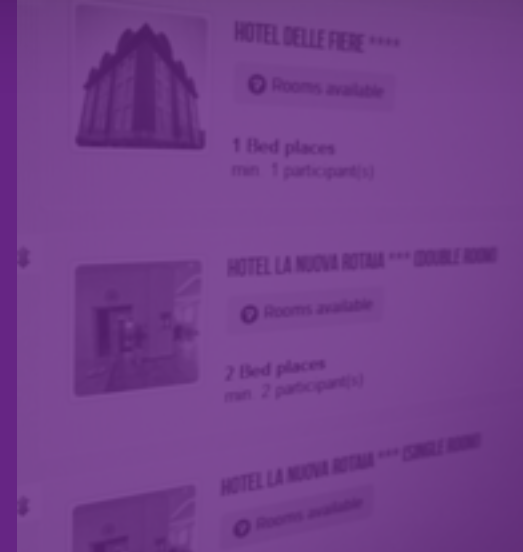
HOTEL DELLE FIERE ****

Rooms available

1 Bed places
min. 1 participant(s)

HOTEL LA NUOVA ROTAIA *** (DOUBLE ROOM)

Rooms available

2 Bed places
min. 2 participant(s)

HOTEL LA NUOVA ROTAIA *** (SINGLE ROOM)

Rooms available